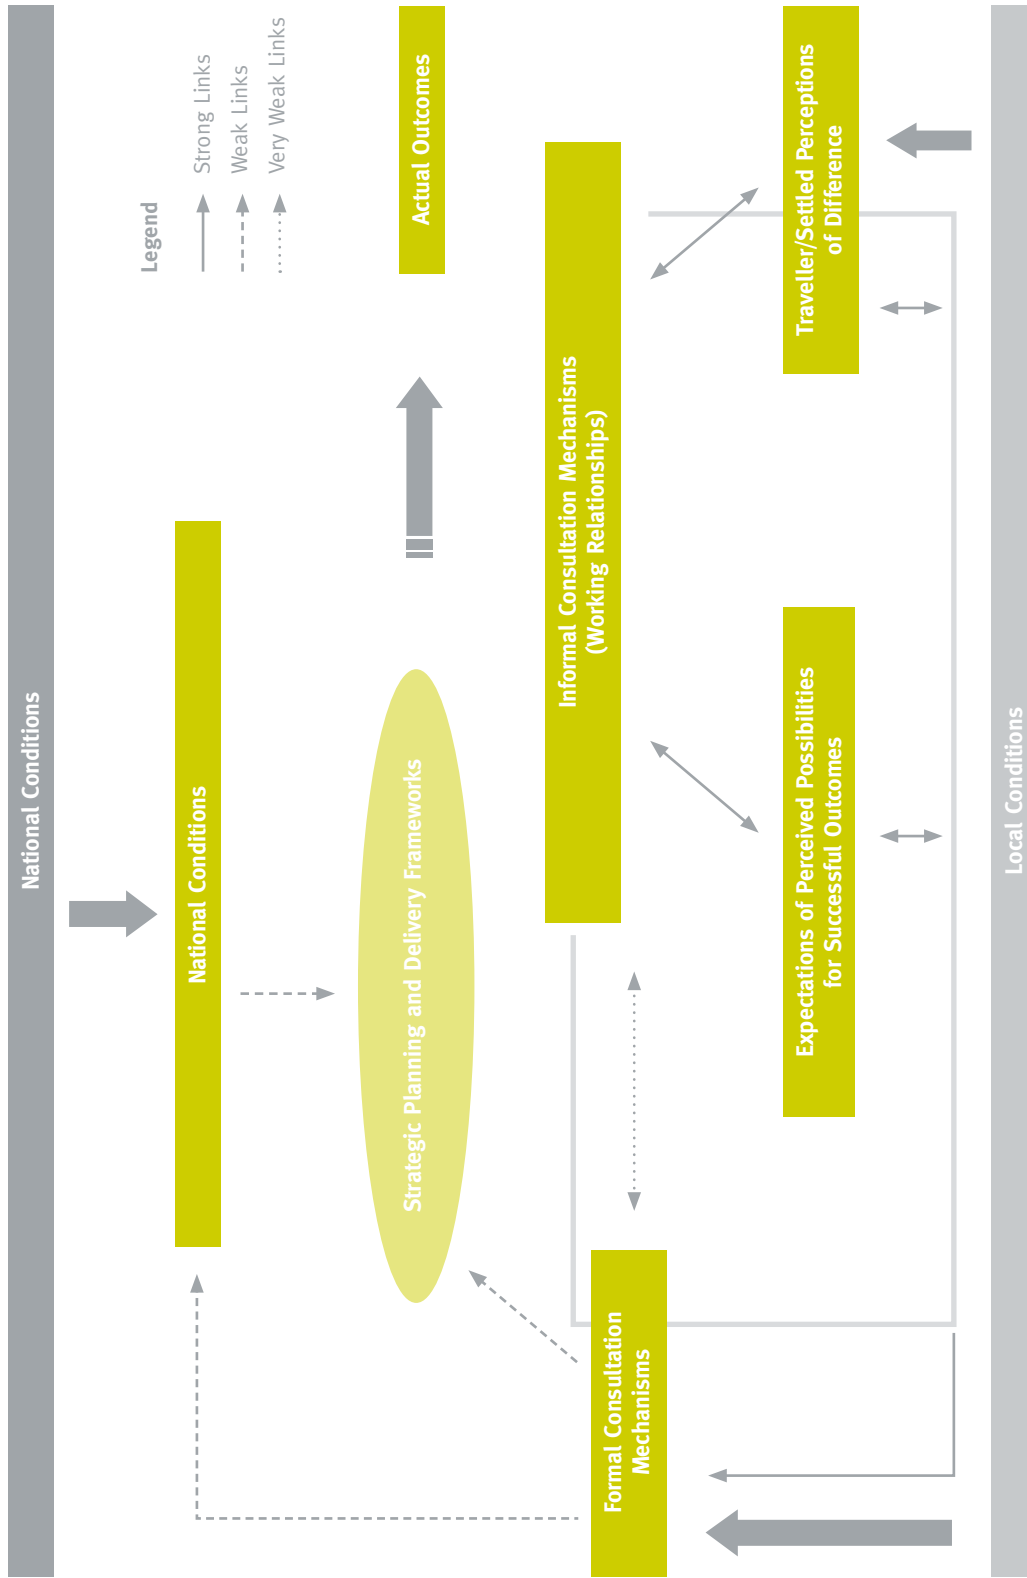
National Conditions

Legend
Strong Links
Weak Links
Very Weak Links

Actual Outcomes

Traveller/Settled Perceptions of Difference

Informal Consultation Mechanisms (Working Relationships)

National Conditions

Strategic Planning and Delivery Frameworks

Expectations of Perceived Possibilities for Successful Outcomes

Formal Consultation Mechanisms

Local Conditions